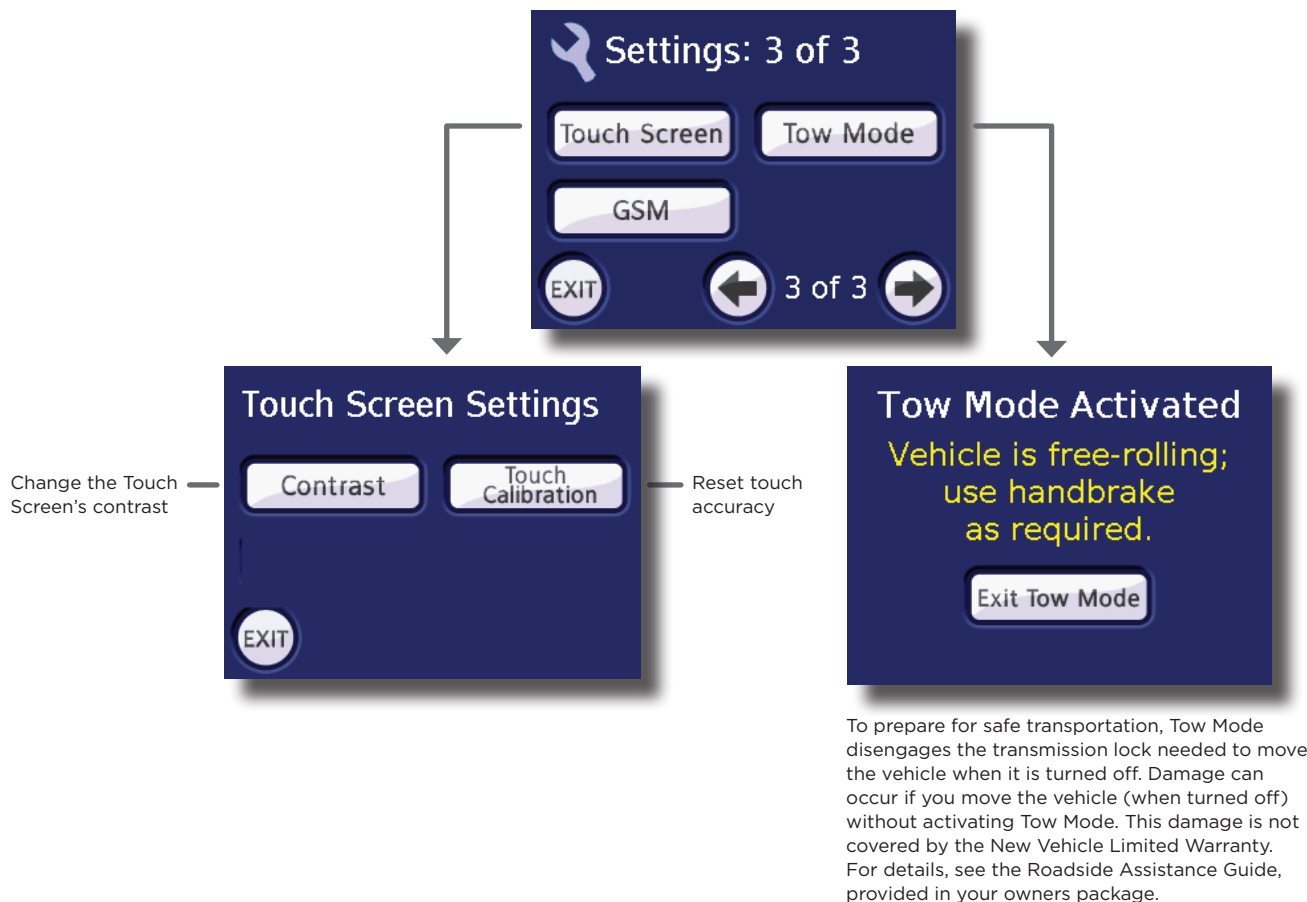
Settings: 3 of 3

Touch Screen

Tow Mode

GSM

EXIT

3 of 3

Touch Screen Settings

Change the Touch Screen's contrast

Contrast

Touch Calibration

Reset touch accuracy

EXIT

Tow Mode Activated

Vehicle is free-rolling; use handbrake as required.

Exit Tow Mode

To prepare for safe transportation, Tow Mode disengages the transmission lock needed to move the vehicle when it is turned off. Damage can occur if you move the vehicle (when turned off) without activating Tow Mode. This damage is not covered by the New Vehicle Limited Warranty. For details, see the Roadside Assistance Guide, provided in your owners package.